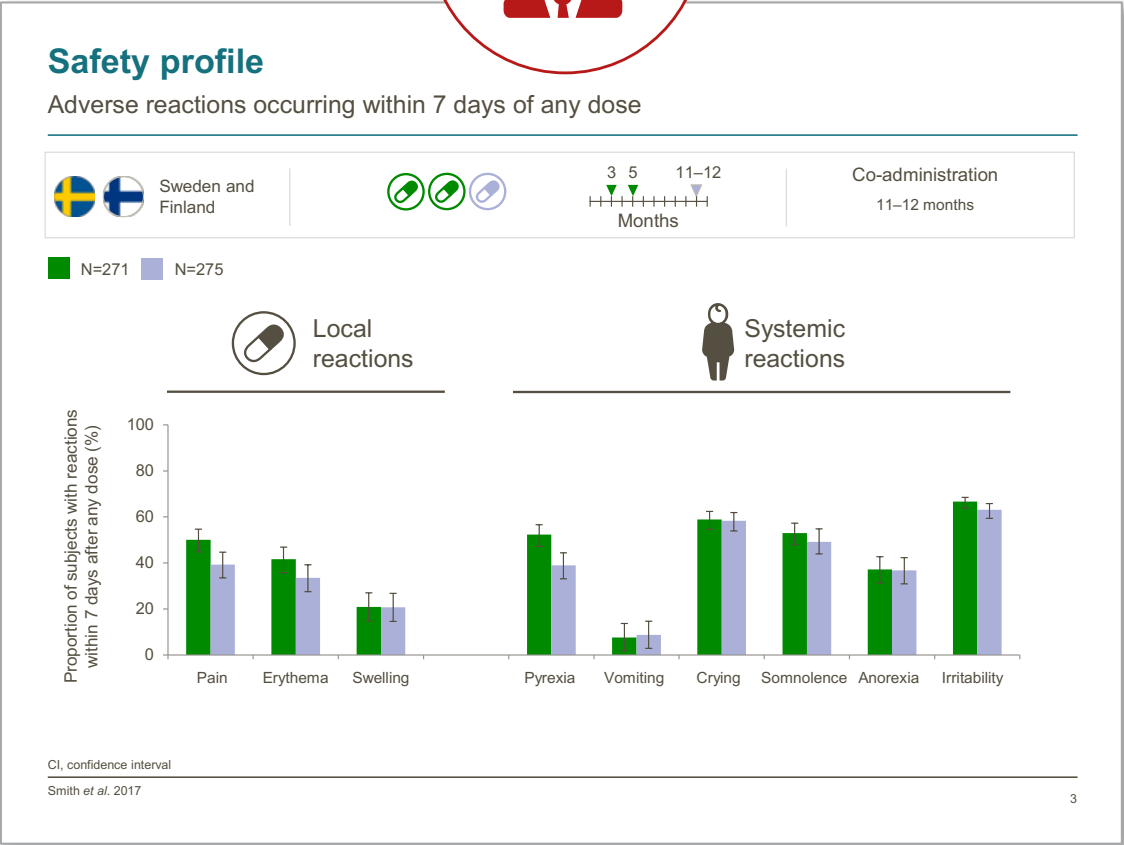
Safety profile

Adverse reactions occurring within 7 days of any dose

Sweden and Finland

3 5 11–12
Months

Co-administration
11–12 months

N=271 N=275

Local reactions

Systemic reactions

Proportion of subjects with reactions within 7 days after any dose (%)

100
80
60
40
20
0

Pain
Erythema
Swelling
Pyrexia
Vomiting
Crying
Somnolence
Anorexia
Irritability

CI, confidence interval

Smith *et al*. 2017

3